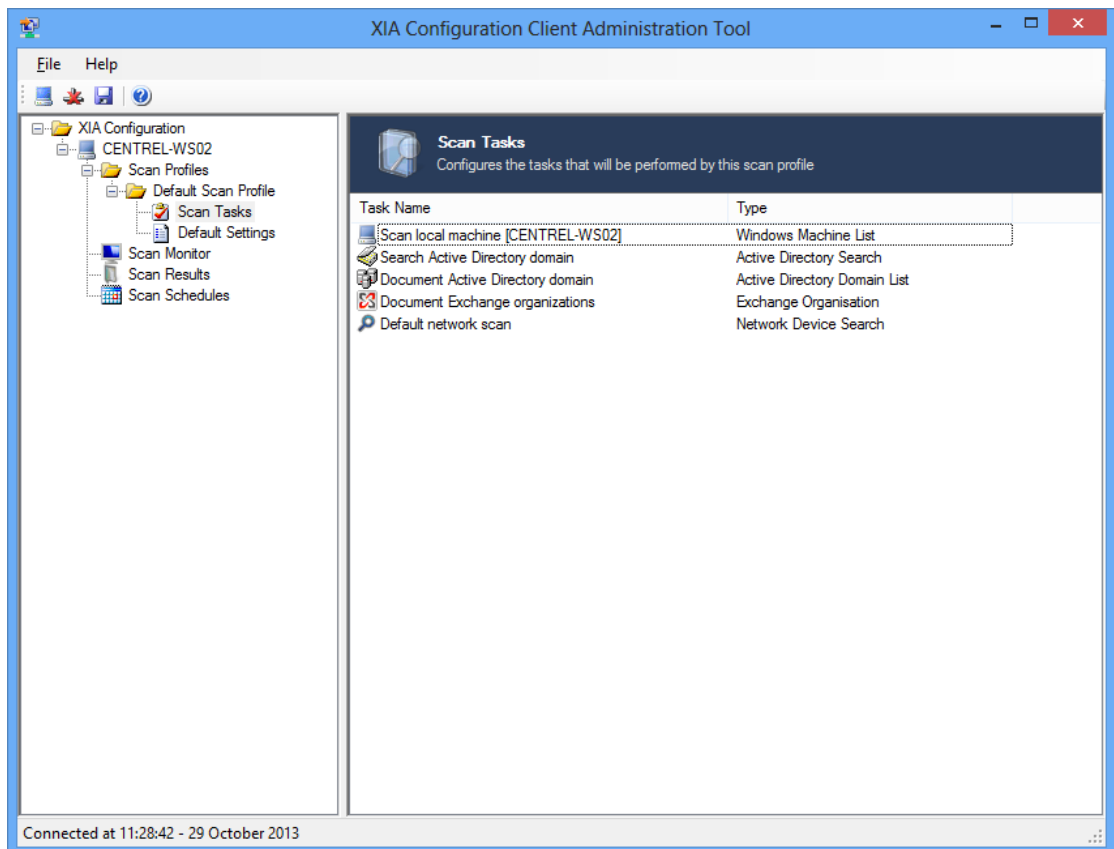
XIA Configuration Client Administration Tool

File Help

XIA Configuration
CENTREL-WS02
Scan Profiles
Default Scan Profile
Scan Tasks
Default Settings
Scan Monitor
Scan Results
Scan Schedules

Scan Tasks
Configures the tasks that will be performed by this scan profile

| Task Name | Type |
|---|---|
| Scan local machine [CENTREL-WS02] | Windows Machine List |
| Search Active Directory domain | Active Directory Search |
| Document Active Directory domain | Active Directory Domain List |
| Document Exchange organizations | Exchange Organisation |
| Default network scan | Network Device Search |

Connected at 11:28:42 - 29 October 2013